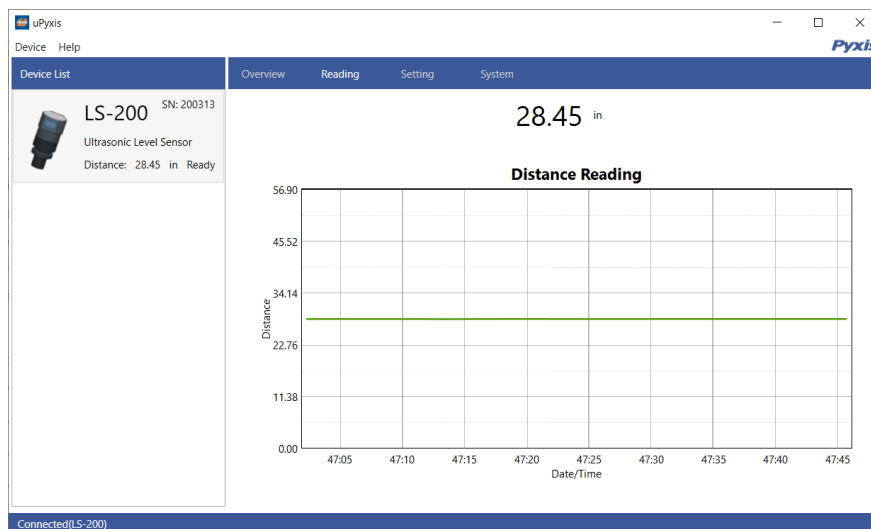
uPyxis

Device Help

Pyxis

Device List

LS-200 SN: 200313

Ultrasonic Level Sensor

Distance: 28.45 in Ready

Overview Reading Setting System

28.45 in

Distance Reading

56.90
45.52
34.14
22.76
11.38
0.00

Distance

47:05 47:10 47:15 47:20 47:25 47:30 47:35 47:40 47:45

Date/Time

Connected(LS-200)